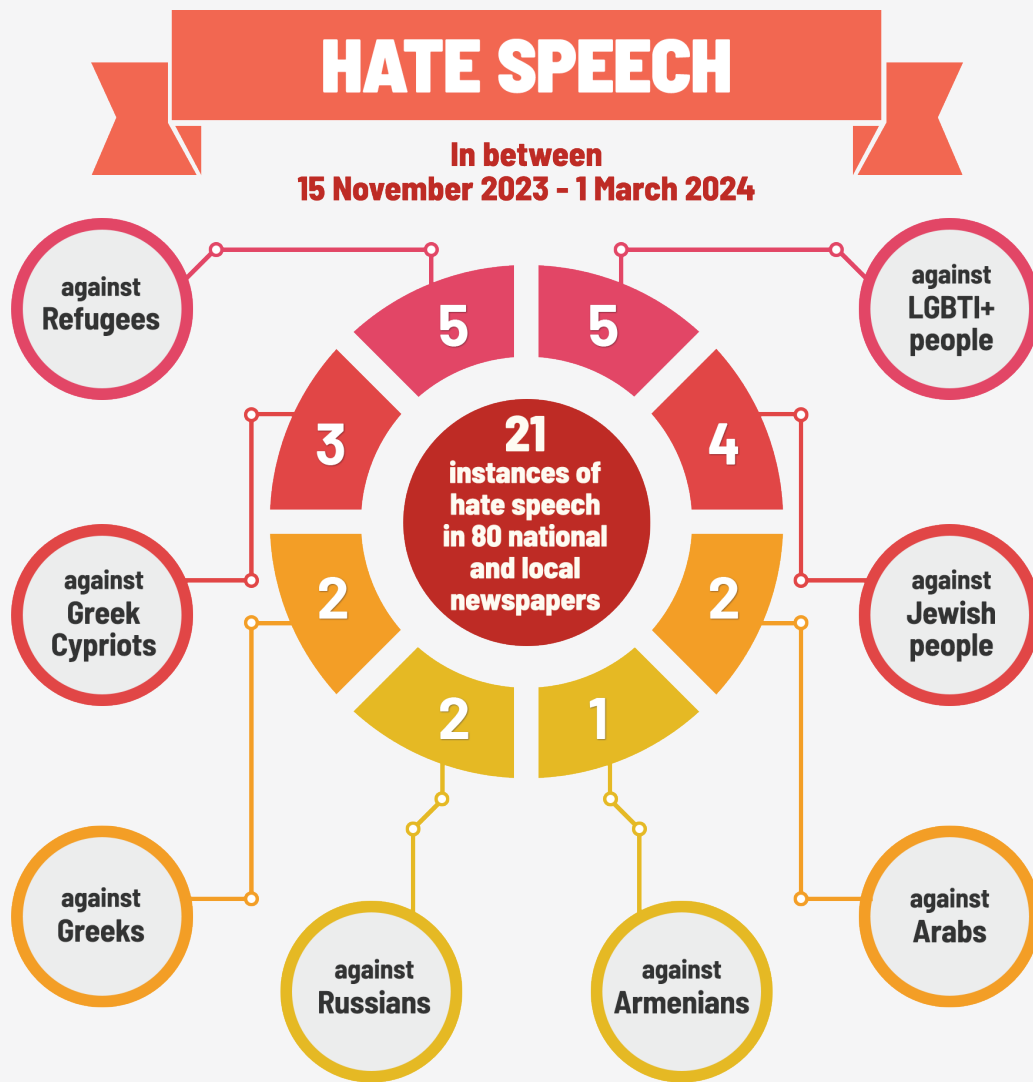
HATE SPEECH

In between
15 November 2023 - 1 March 2024

21
instances of hate speech in 80 national and local newspapers

5
against Refugees

5
against LGBTI+ people

3
against Greek Cypriots

4
against Jewish people

2
against Greeks

2
against Arabs

2
against Russians

1
against Armenians